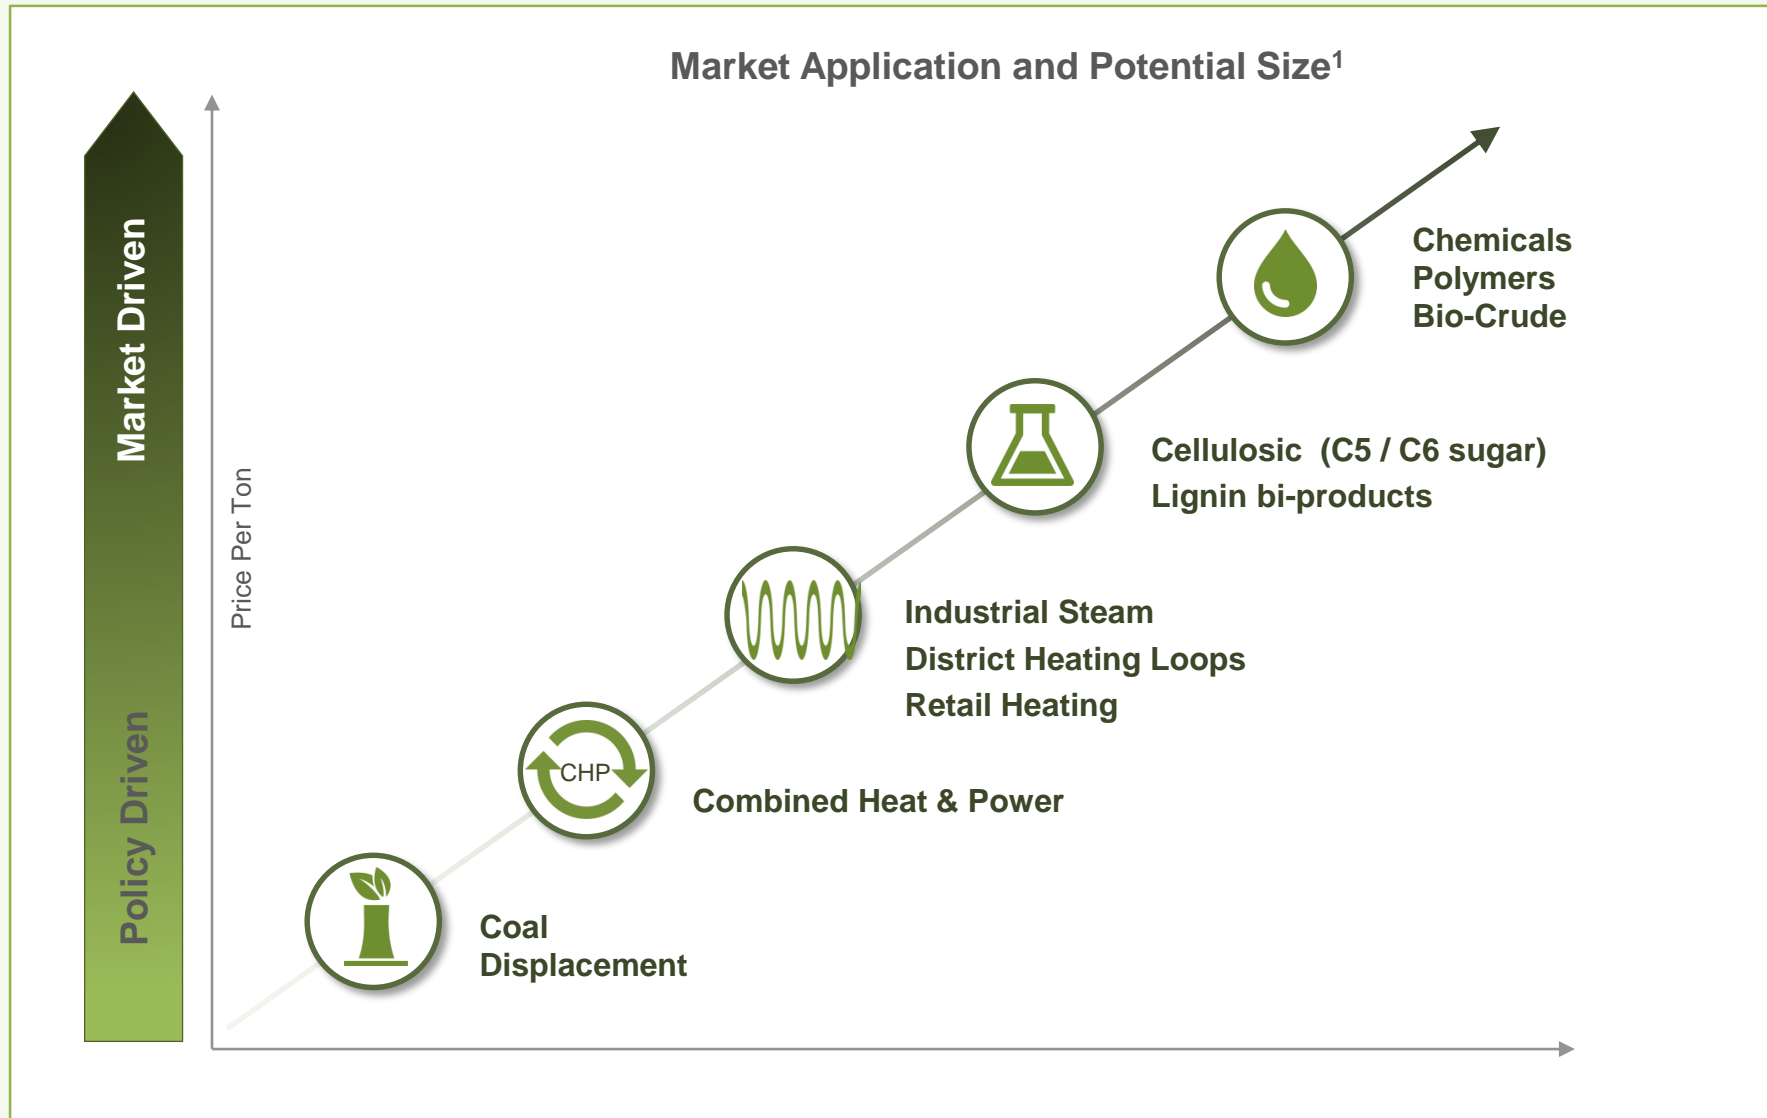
Market Application and Potential Size$^1$

Market Driven

Policy Driven

Price Per Ton

Chemicals
Polymers
Bio-Crude

Cellulosic (C5 / C6 sugar)
Lignin bi-products

Industrial Steam
District Heating Loops
Retail Heating

CHP

Combined Heat & Power

Coal
Displacement